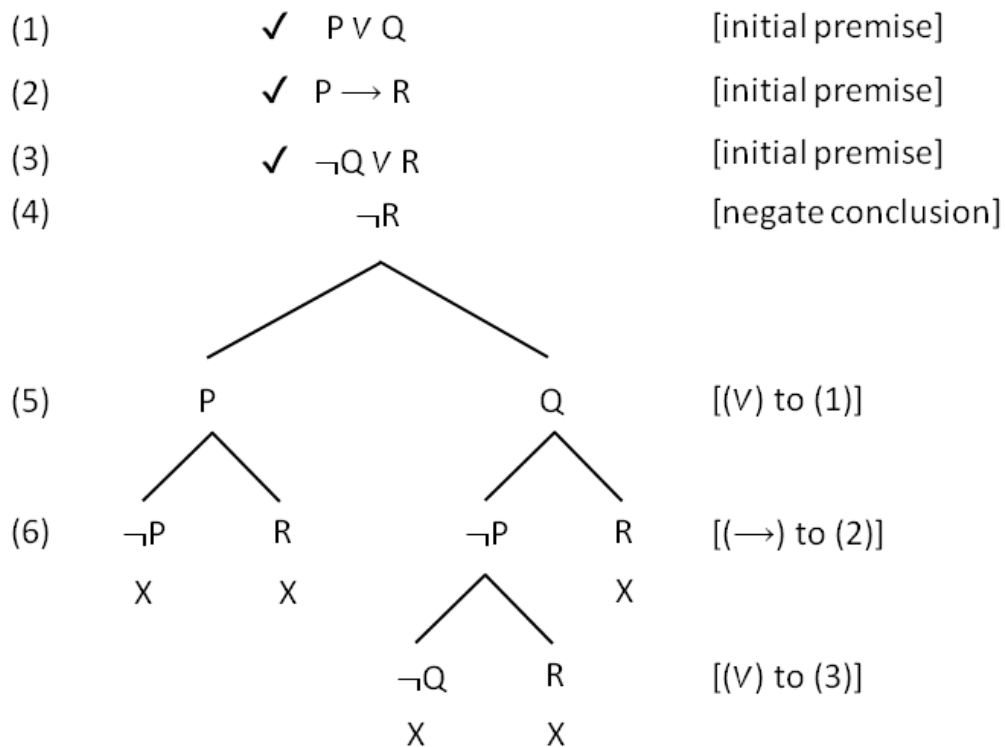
(1) ✓ $P \vee Q$ [initial premise]

(2) ✓ $P \longrightarrow R$ [initial premise]

(3) ✓ $\neg Q \vee R$ [initial premise]

(4) $\neg R$ [negate conclusion]

(5) P Q [($\vee$) to (1)]

(6) $\neg P$ R $\neg P$ R [($\longrightarrow$) to (2)]

X X X

$\neg Q$ R [($\vee$) to (3)]

X X